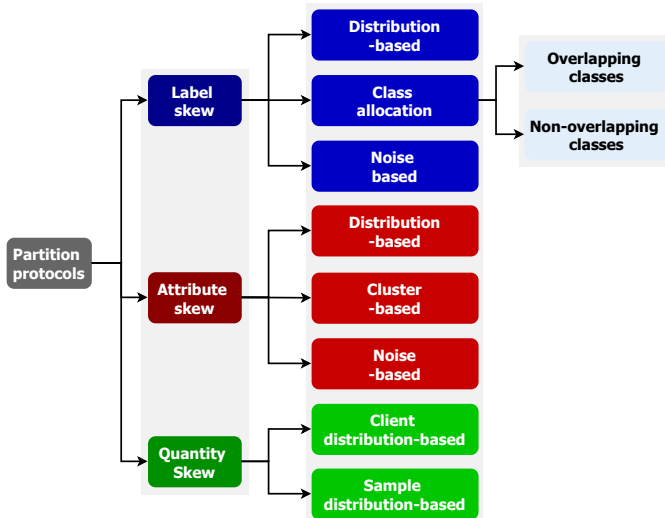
Partition protocols

Label skew

Attribute skew

Quantity Skew

Distribution -based

Class allocation

Noise based

Distribution -based

Cluster -based

Noise -based

Client distribution-based

Sample distribution-based

Overlapping classes

Non-overlapping classes